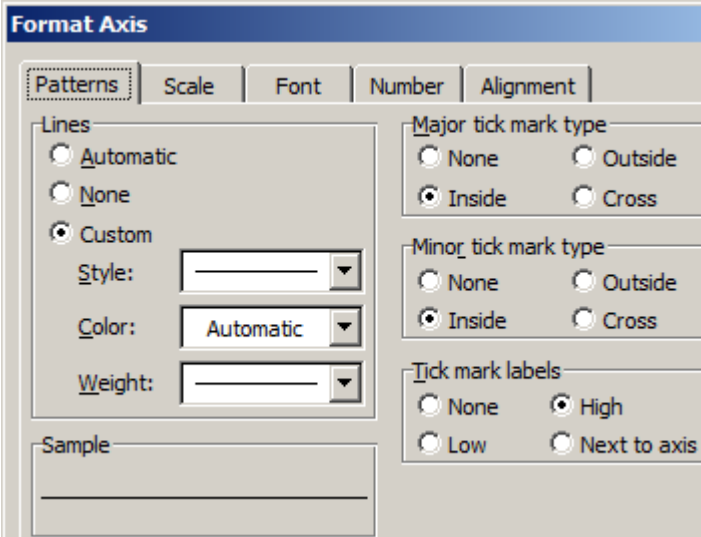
Format Axis

Patterns | Scale | Font | Number | Alignment

Lines
Automatic
None
Custom
Style:
Color: Automatic
Weight:

Sample

Major tick mark type
None Outside
Inside Cross

Minor tick mark type
None Outside
Inside Cross

Tick mark labels
None High
Low Next to axis